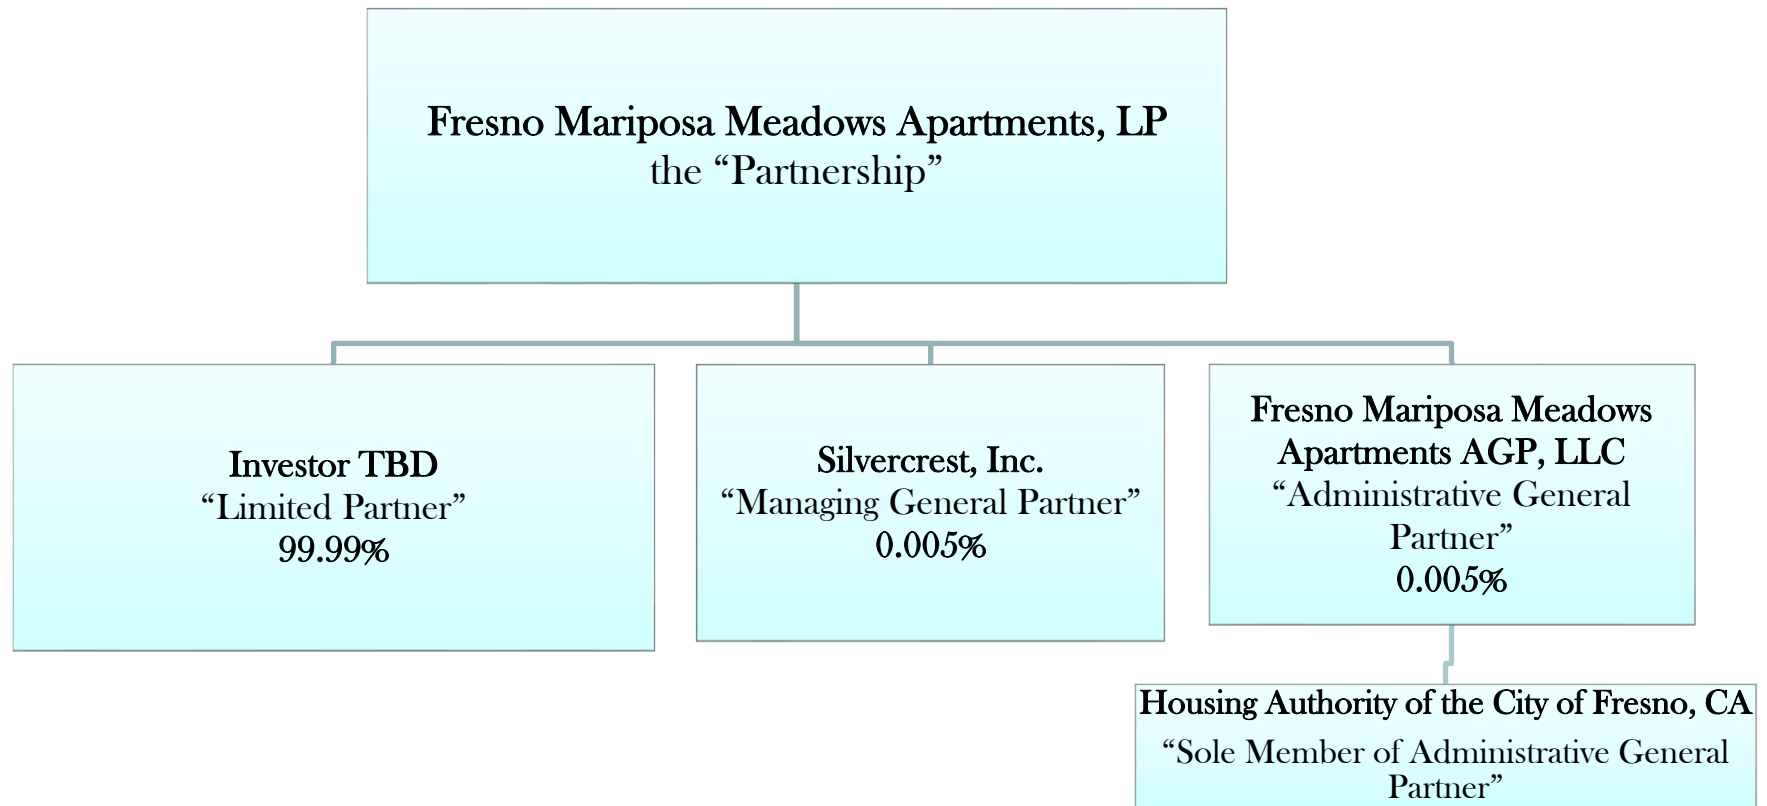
Fresno Mariposa Meadows Apartments, LP
the “Partnership”

Investor TBD
“Limited Partner”
99.99%

Silvercrest, Inc.
“Managing General Partner”
0.005%

Fresno Mariposa Meadows Apartments AGP, LLC
“Administrative General Partner”
0.005%

Housing Authority of the City of Fresno, CA
“Sole Member of Administrative General Partner”